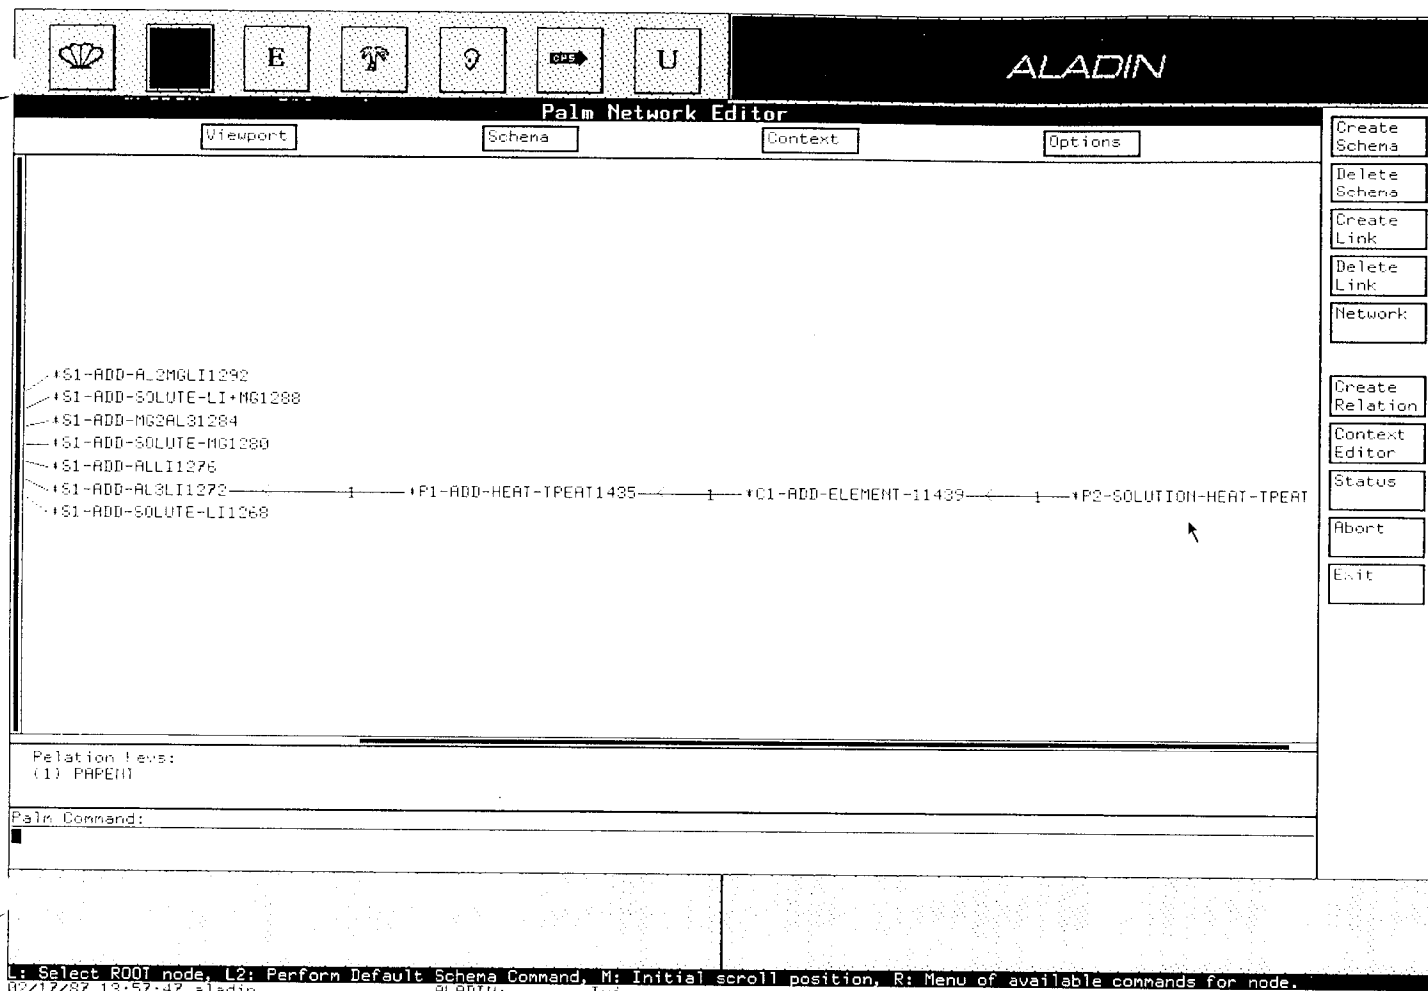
E

U

ALADIN

Palm Network Editor

Viewport

Schema

Context

Options

Create Schema

Delete Schema

Create Link

Delete Link

Network

Create Relation

Context Editor

Status

Abort

Exit

S1-ADD-AL2MGLI1292
S1-ADD-SOLUTE-LI+MG1288
S1-ADD-MG2AL31284
S1-ADD-SOLUTE-MG1280
S1-ADD-ALLI1276
S1-ADD-AL3LI1272 — 1 — P1-ADD-HEAT-TPEAT1435 — 1 — C1-ADD-ELEMENT-11439 — 1 — P2-SOLUTION-HEAT-TPEAT
S1-ADD-SOLUTE-LI1268

Relation Keys:
(1) PARENT

Palm Command:

L: Select ROOT node, L2: Perform Default Schema Command, M: Initial scroll position, R: Menu of available commands for node.
02/17/87 13:57:47 aladin ALADIN: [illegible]